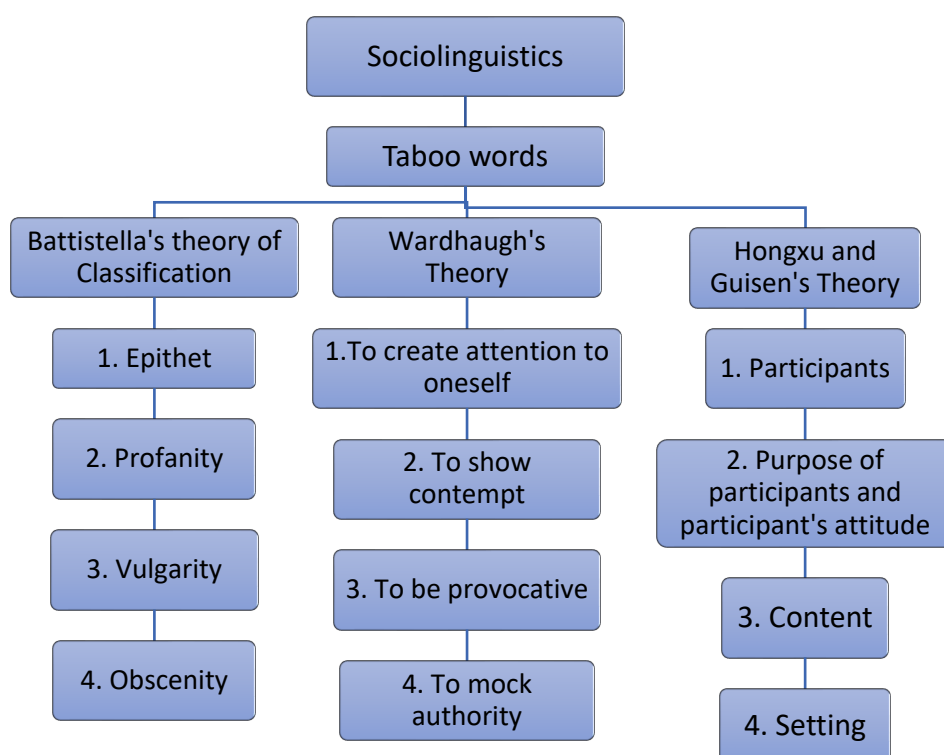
Sociolinguistics

Taboo words

Battistella's theory of Classification

1. Epithet

2. Profanity

3. Vulgarity

4. Obscenity

Wardhaugh's Theory

1.To create attention to oneself

2. To show contempt

3. To be provocative

4. To mock authority

Hongxu and Guisen's Theory

1. Participants

2. Purpose of participants and participant's attitude

3. Content

4. Setting